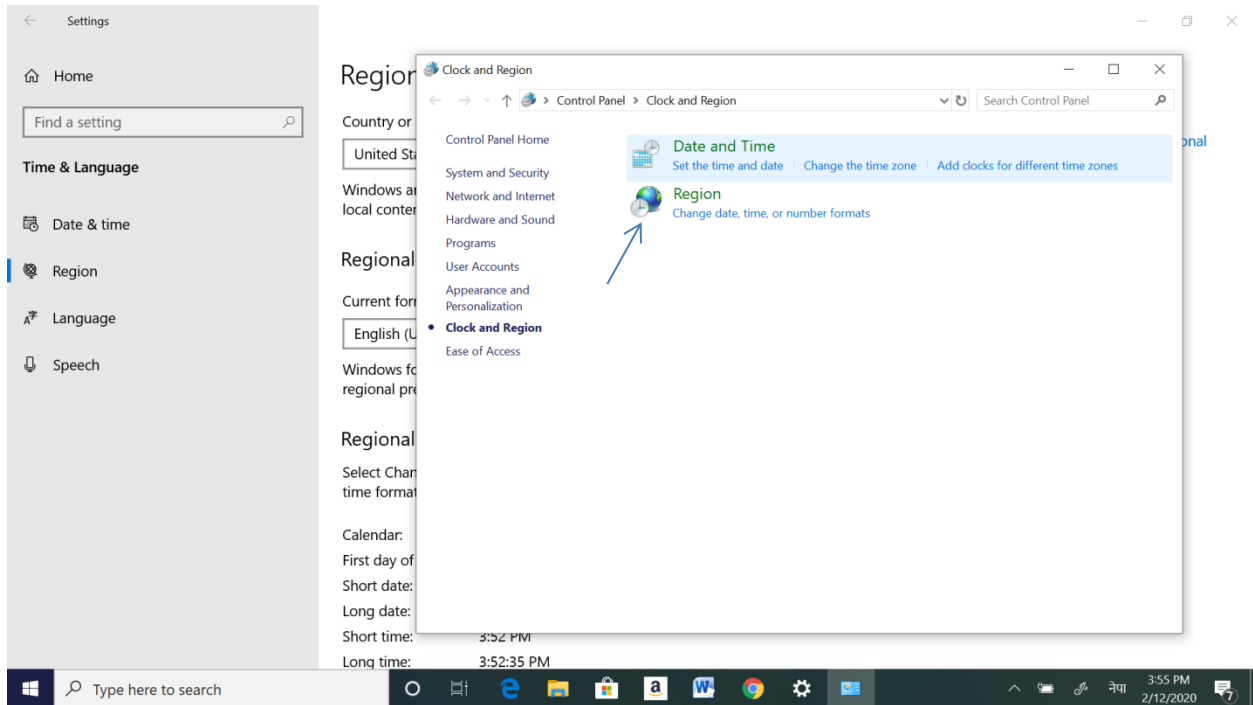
Settings

Home

Find a setting

Time & Language

Date & time

Region

Language

Speech

Region

Country or

United Sta

Windows an
local conten

Regional

Current for

English (U

Windows fo
regional pre

Regional

Select Chan
time format

Calendar:
First day of
Short date:
Long date:
Short time: 3:52 PM
Long time: 3:52:35 PM

onal

Clock and Region

Control Panel > Clock and Region

Search Control Panel

Control Panel Home

System and Security

Network and Internet

Hardware and Sound

Programs

User Accounts

Appearance and Personalization

Clock and Region

Ease of Access

Date and Time

Set the time and date | Change the time zone | Add clocks for different time zones

Region

Change date, time, or number formats

Type here to search

नेपा

3:55 PM
2/12/2020

7